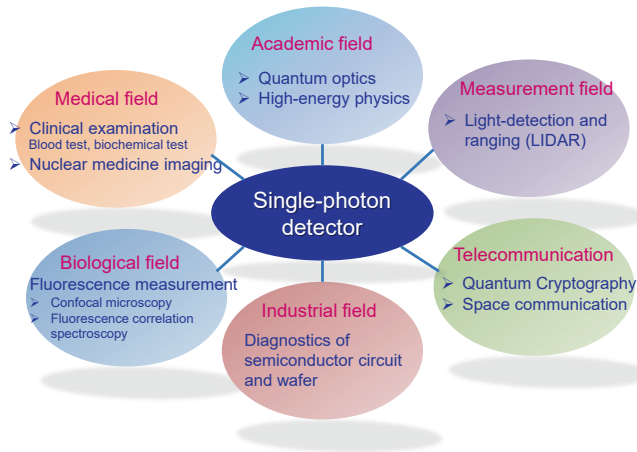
Academic field
➢ Quantum optics
➢ High-energy physics

Medical field
➢ Clinical examination
Blood test, biochemical test
➢ Nuclear medicine imaging

Measurement field
➢ Light-detection and ranging (LIDAR)

Single-photon detector

Biological field
Fluorescence measurement
➢ Confocal microscopy
➢ Fluorescence correlation spectroscopy

Telecommunication
➢ Quantum Cryptography
➢ Space communication

Industrial field
Diagnostics of semiconductor circuit and wafer